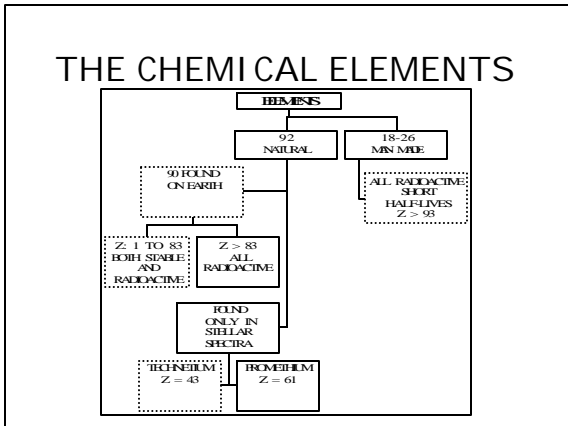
THE CHEMICAL ELEMENTS

ELEMENTS

92 NATURAL

18-26 MAN MADE

90 FOUND ON EARTH

ALL RADIOACTIVE: SHORT HALF-LIVES $Z > 93$

Z: 1 TO 83 BOTH STABLE AND RADIOACTIVE

$Z > 83$ ALL RADIOACTIVE

FOUND ONLY IN STELLAR SPECTRA

TECHNETIUM $Z = 43$

PROMETHIUM $Z = 61$